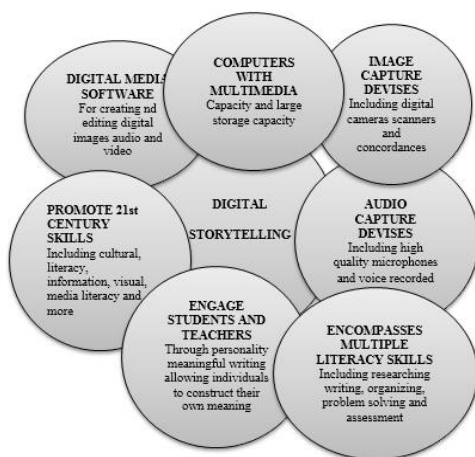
DIGITAL MEDIA SOFTWARE
For creating nd editing digital images audio and video

COMPUTERS WITH MULTIMEDIA
Capacity and large storage capacity

IMAGE CAPTURE DEVISES
Including digital cameras scanners and concordances

PROMOTE 21st CENTURY SKILLS
Including cultural, literacy, information, visual, media literacy and more

DIGITAL STORYTELLING

AUDIO CAPTURE DEVISES
Including high quality microphones and voice recorded

ENGAGE STUDENTS AND TEACHERS
Through personality meaningful writing allowing individuals to construct their own meaning

ENCOMPASSES MULTIPLE LITERACY SKILLS
Including researching writing, organizing, problem solving and assessment